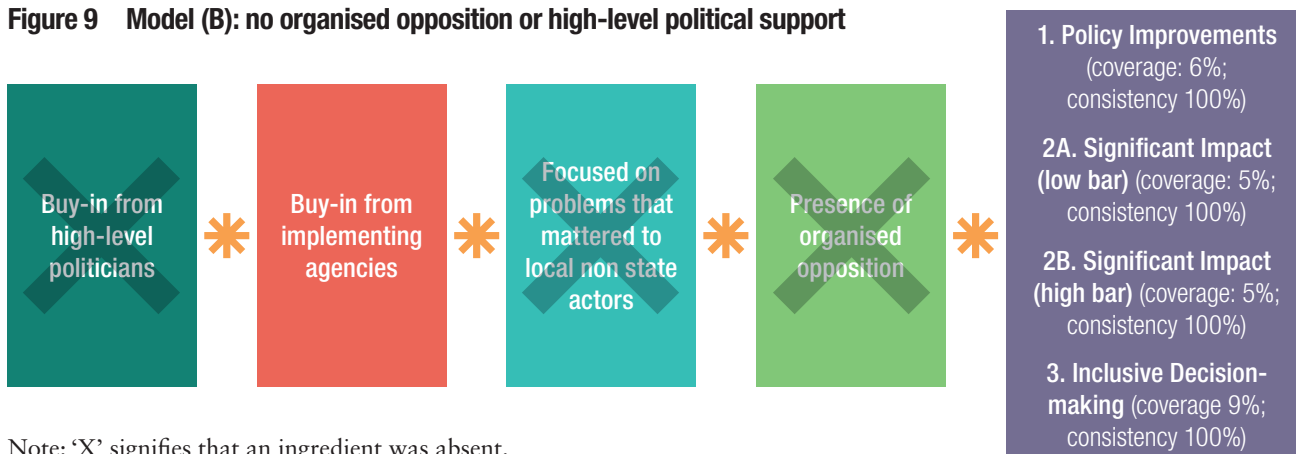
Figure 9 Model (B): no organised opposition or high-level political support

Buy-in from high-level politicians

Buy-in from implementing agencies

Focused on problems that mattered to local non state actors

Presence of organised opposition

1. Policy Improvements (coverage: 6%; consistency 100%)

2A. Significant Impact (low bar) (coverage: 5%; consistency 100%)

2B. Significant Impact (high bar) (coverage: 5%; consistency 100%)

3. Inclusive Decision-making (coverage 9%; consistency 100%)

Note: 'X' signifies that an ingredient was absent.